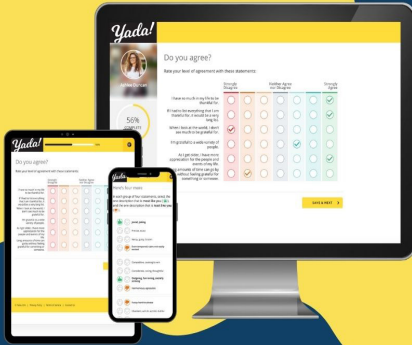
Yada!

Do you agree?

Rate your level of agreement with these statements:

Strongly Disagree

Neither Agree nor Disagree

Strongly Agree

56%

SAVE & NEXT

Yada!

Do you agree?

Rate your level of agreement with these statements:

Yada!

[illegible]